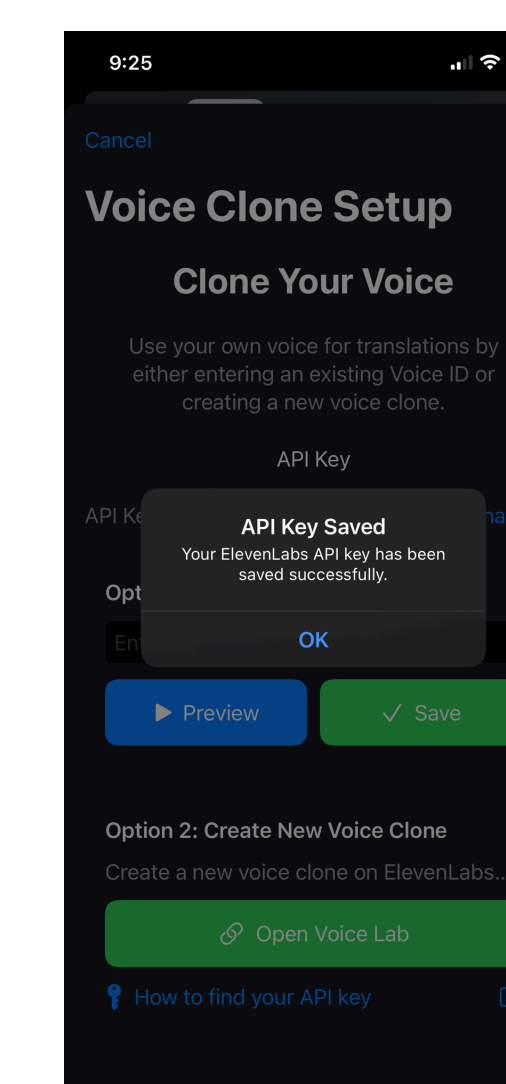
9:25

Cancel

Voice Clone Setup

Clone Your Voice

Use your own voice for translations by either entering an existing Voice ID or creating a new voice clone.

API Key

API Ke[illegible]

API Key Saved
Your ElevenLabs API key has been saved successfully.

OK

Opt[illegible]

En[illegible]

▶ Preview

✓ Save

Option 2: Create New Voice Clone

Create a new voice clone on ElevenLabs..

Open Voice Lab

How to find your API key